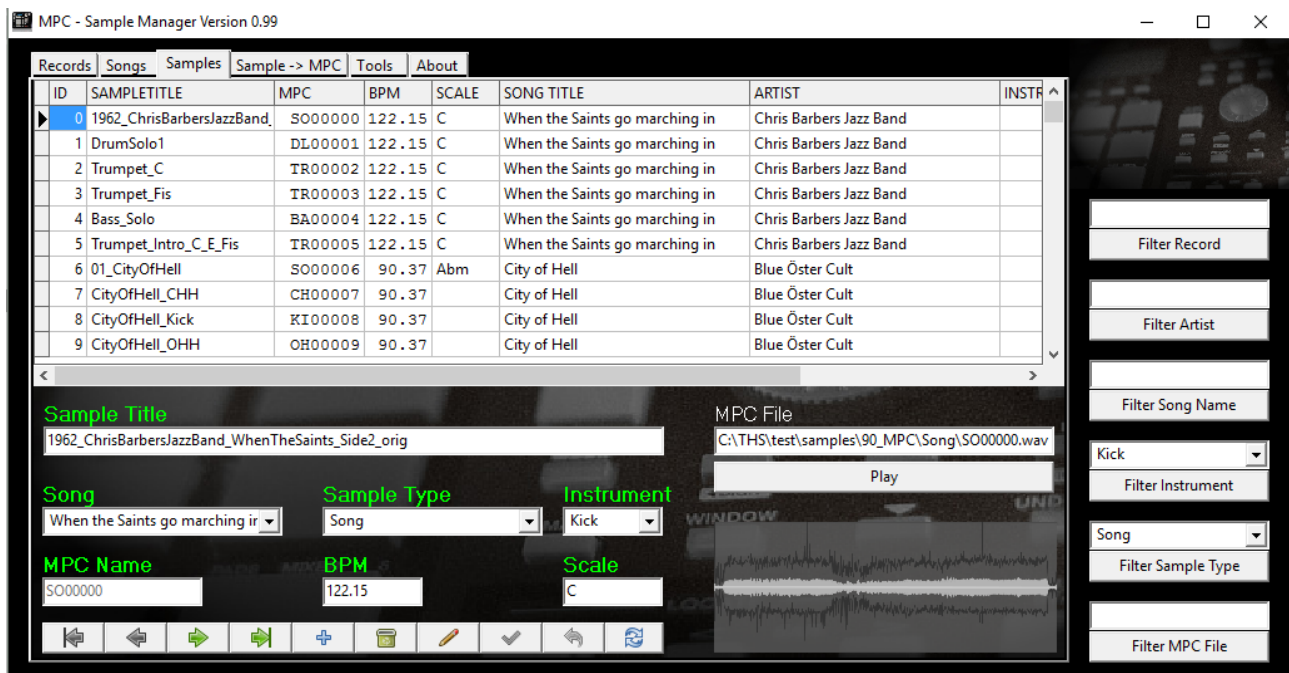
MPC - Sample Manager Version 0.99

Records | Songs | Samples | Sample -> MPC | Tools | About

| ID | SAMPLETITLE | MPC | BPM | SCALE | SONG TITLE | ARTIST | INSTR |
|---|---|---|---|---|---|---|---|
| 0 | 1962_ChrisBarbersJazzBand_ | SO00000 | 122.15 | C | When the Saints go marching in | Chris Barbers Jazz Band | |
| 1 | DrumSolo1 | DL00001 | 122.15 | C | When the Saints go marching in | Chris Barbers Jazz Band | |
| 2 | Trumpet_C | TR00002 | 122.15 | C | When the Saints go marching in | Chris Barbers Jazz Band | |
| 3 | Trumpet_Fis | TR00003 | 122.15 | C | When the Saints go marching in | Chris Barbers Jazz Band | |
| 4 | Bass_Solo | BA00004 | 122.15 | C | When the Saints go marching in | Chris Barbers Jazz Band | |
| 5 | Trumpet_Intro_C_E_Fis | TR00005 | 122.15 | C | When the Saints go marching in | Chris Barbers Jazz Band | |
| 6 | 01_CityOfHell | SO00006 | 90.37 | Abm | City of Hell | Blue Öster Cult | |
| 7 | CityOfHell_CHH | CH00007 | 90.37 | | City of Hell | Blue Öster Cult | |
| 8 | CityOfHell_Kick | KI00008 | 90.37 | | City of Hell | Blue Öster Cult | |
| 9 | CityOfHell_OHH | OH00009 | 90.37 | | City of Hell | Blue Öster Cult | |

Sample Title
1962_ChrisBarbersJazzBand_WhenTheSaints_Side2_orig

MPC File
C:\THS\test\samples\90_MPC\Song\SO00000.wav
Play

Song
When the Saints go marching in

Sample Type
Song

Instrument
Kick

MPC Name
SO00000

BPM
122.15

Scale
C

WINDOW

Filter Record
Filter Artist
Filter Song Name
Kick
Filter Instrument
Song
Filter Sample Type
Filter MPC File